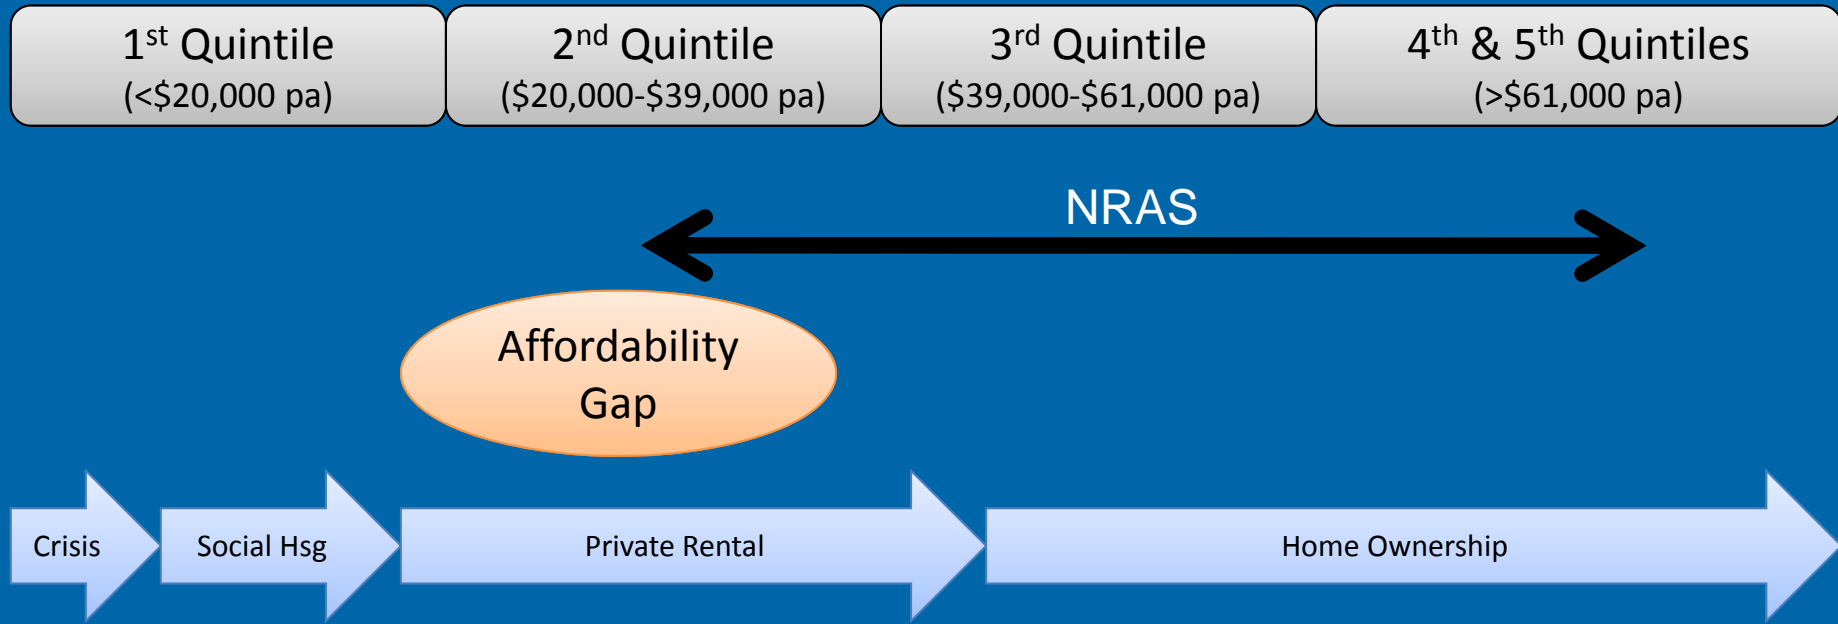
1$^{st}$ Quintile
(<\$20,000 pa)

2$^{nd}$ Quintile
(\$20,000-\$39,000 pa)

3$^{rd}$ Quintile
(\$39,000-\$61,000 pa)

4$^{th}$ & 5$^{th}$ Quintiles
(>\$61,000 pa)

NRAS

Affordability Gap

Crisis

Social Hsg

Private Rental

Home Ownership